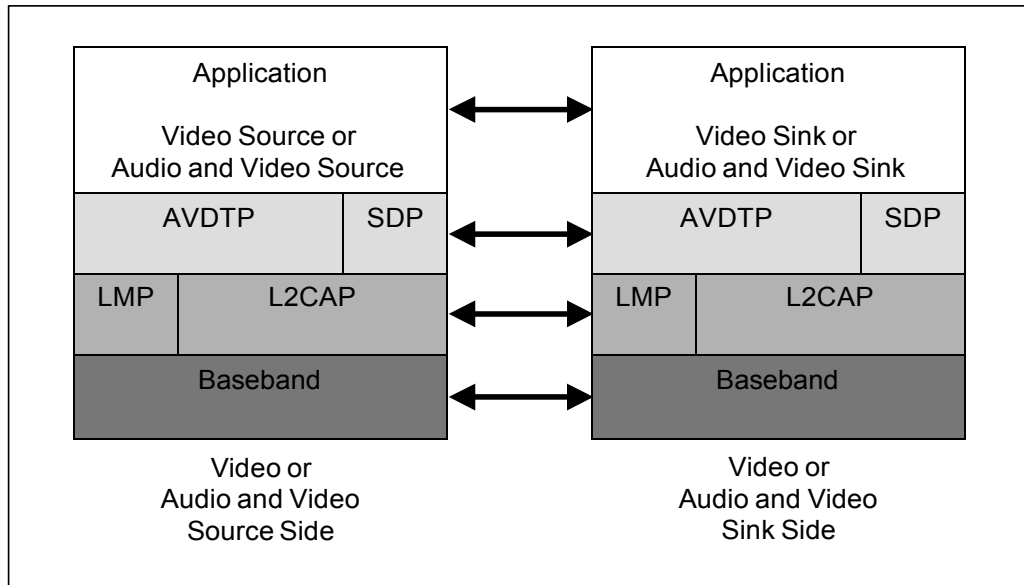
Application

Video Source or Audio and Video Source

AVDTP

SDP

LMP

L2CAP

Baseband

Video or Audio and Video Source Side

Application

Video Sink or Audio and Video Sink

AVDTP

SDP

LMP

L2CAP

Baseband

Video or Audio and Video Sink Side